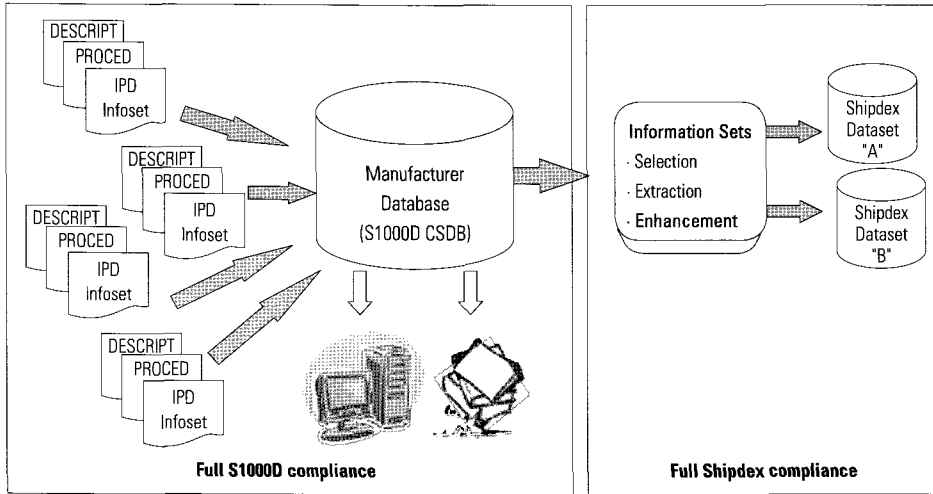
DESCRIPT
PROCED
IPD Infoset

DESCRIPT
PROCED
IPD Infoset

DESCRIPT
PROCED
IPD Infoset

DESCRIPT
PROCED
IPD Infoset

Manufacturer Database (S1000D CSDB)

Full S1000D compliance

Information Sets
· Selection
· Extraction
· Enhancement

Shipdex Dataset "A"

Shipdex Dataset "B"

Full Shipdex compliance